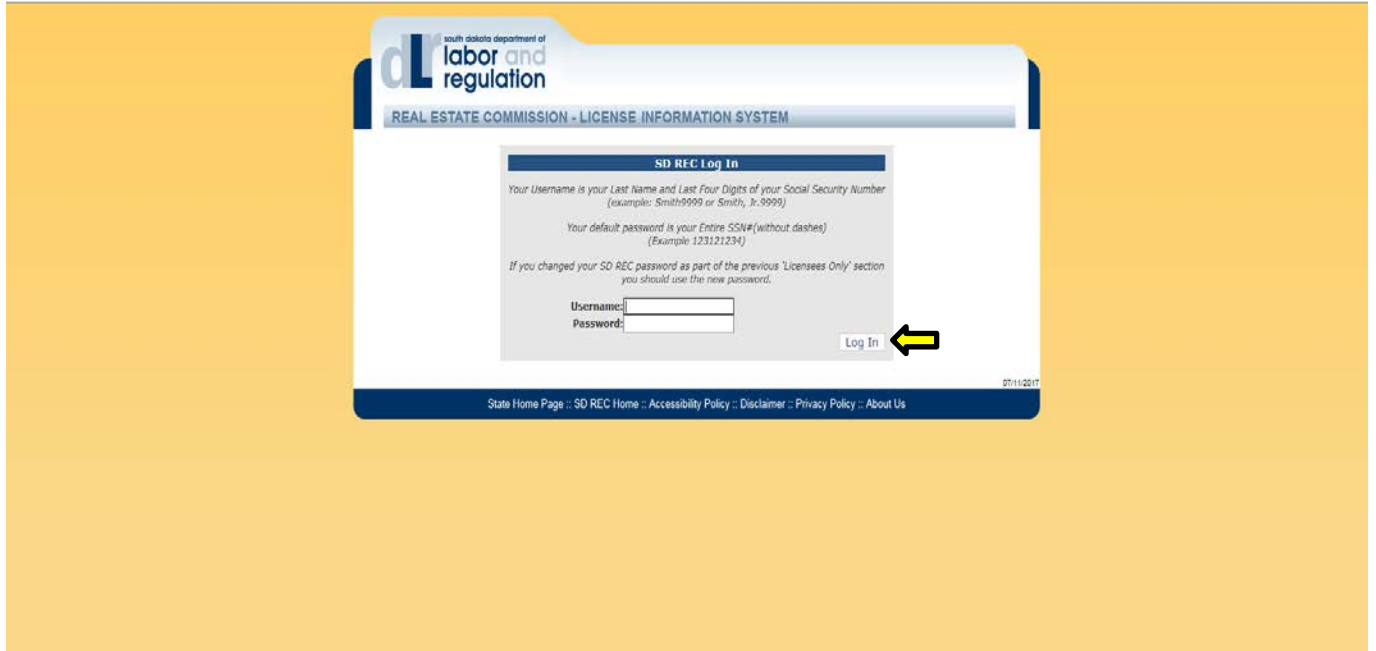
dL south dakota department of labor and regulation

REAL ESTATE COMMISSION - LICENSE INFORMATION SYSTEM

SD REC Log In

Your Username is your Last Name and Last Four Digits of your Social Security Number (example: Smith9999 or Smith, Jr.9999)

Your default password is your Entire SSN#(without dashes) (Example 123121234)

If you changed your SD REC password as part of the previous 'Licensees Only' section you should use the new password.

Username:
Password:

Log In

07/11/2017

State Home Page :: SD REC Home :: Accessibility Policy :: Disclaimer :: Privacy Policy :: About Us